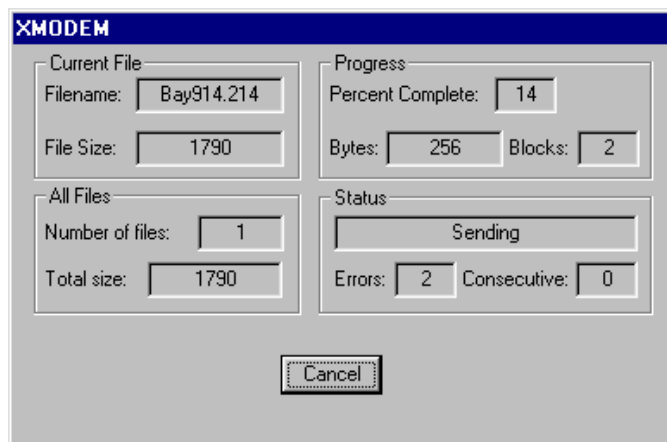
XMODEM

Current File
Filename: Bay914.214
File Size: 1790

Progress
Percent Complete: 14
Bytes: 256 Blocks: 2

All Files
Number of files: 1
Total size: 1790

Status
Sending
Errors: 2 Consecutive: 0

Cancel